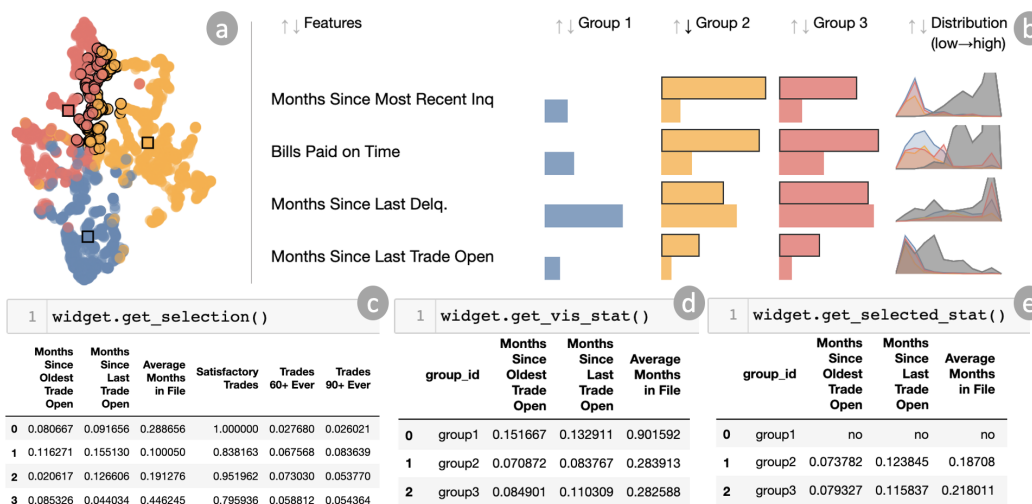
a

↑↓ Features

↑↓ Group 1

↑↓ Group 2

↑↓ Group 3

↑↓ Distribution (low→high)

b

Months Since Most Recent Inq

Bills Paid on Time

Months Since Last Delq.

Months Since Last Trade Open

c

1 widget.get_selection()

| | Months Since Oldest Trade Open | Months Since Last Trade Open | Average Months in File | Satisfactory Trades | Trades 60+ Ever | Trades 90+ Ever |
|---|---|---|---|---|---|---|
| 0 | 0.080667 | 0.091656 | 0.288656 | 1.000000 | 0.027680 | 0.026021 |
| 1 | 0.116271 | 0.155130 | 0.100050 | 0.838163 | 0.067568 | 0.083639 |
| 2 | 0.020617 | 0.126606 | 0.191276 | 0.951962 | 0.073030 | 0.053770 |
| 3 | 0.085326 | 0.044034 | 0.446245 | 0.795936 | 0.058812 | 0.054364 |

d

1 widget.get_vis_stat()

| | group_id | Months Since Oldest Trade Open | Months Since Last Trade Open | Average Months in File |
|---|---|---|---|---|
| 0 | group1 | 0.151667 | 0.132911 | 0.901592 |
| 1 | group2 | 0.070872 | 0.083767 | 0.283913 |
| 2 | group3 | 0.084901 | 0.110309 | 0.282588 |

e

1 widget.get_selected_stat()

| | group_id | Months Since Oldest Trade Open | Months Since Last Trade Open | Average Months in File |
|---|---|---|---|---|
| 0 | group1 | no | no | no |
| 1 | group2 | 0.073782 | 0.123845 | 0.18708 |
| 2 | group3 | 0.079327 | 0.115837 | 0.218011 |